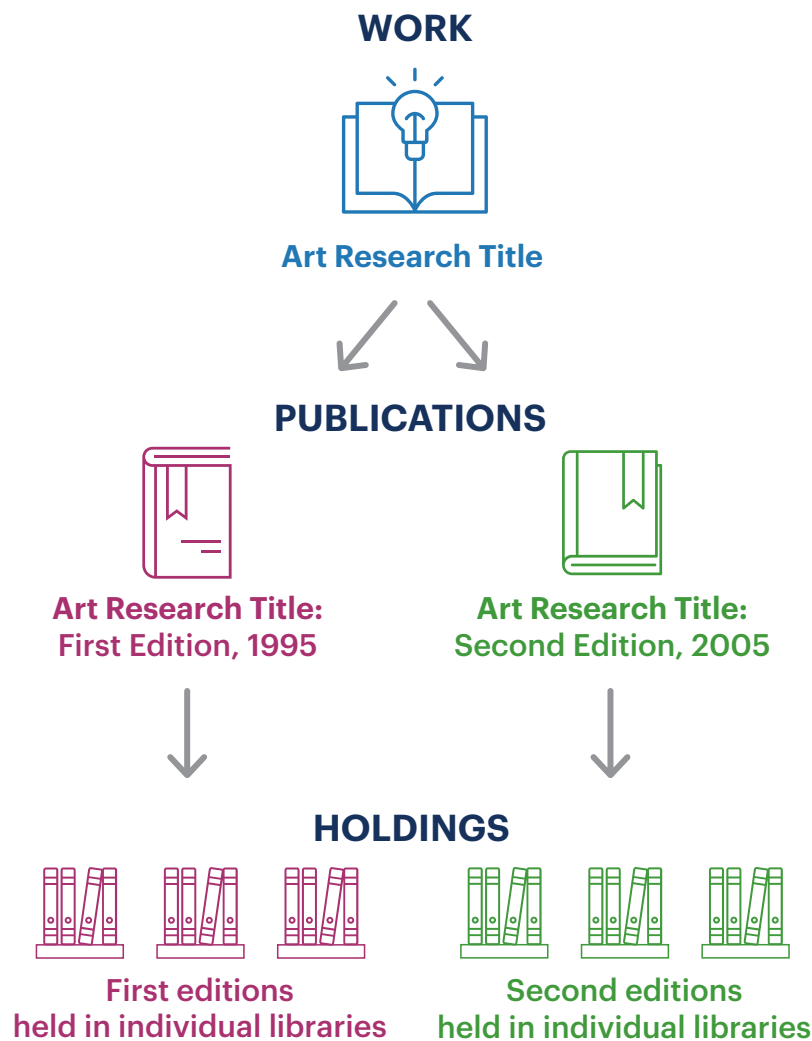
WORK

Art Research Title

PUBLICATIONS

Art Research Title: First Edition, 1995

Art Research Title: Second Edition, 2005

HOLDINGS

First editions held in individual libraries

Second editions held in individual libraries